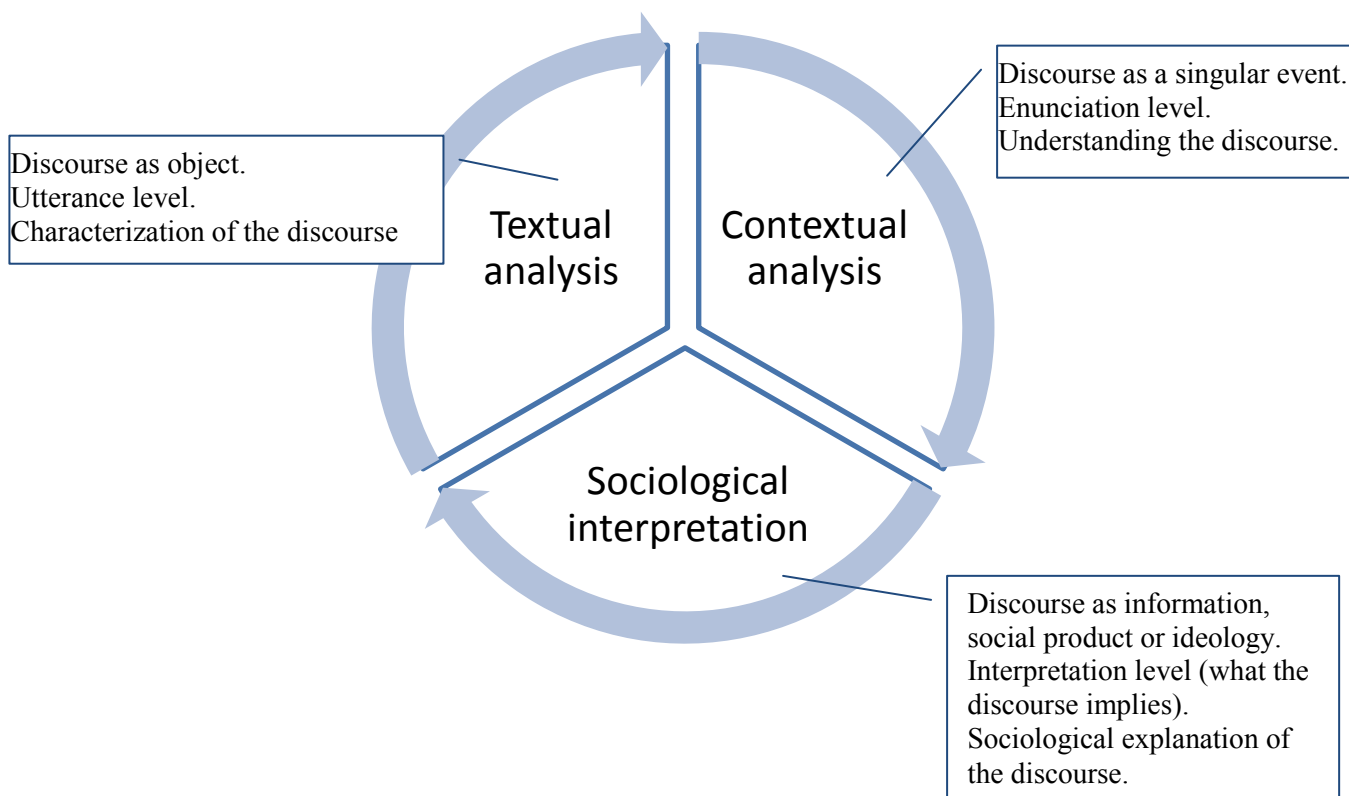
Discourse as object.
Utterance level.
Characterization of the discourse

Textual analysis

Contextual analysis

Discourse as a singular event.
Enunciation level.
Understanding the discourse.

Sociological interpretation

Discourse as information, social product or ideology.
Interpretation level (what the discourse implies).
Sociological explanation of the discourse.